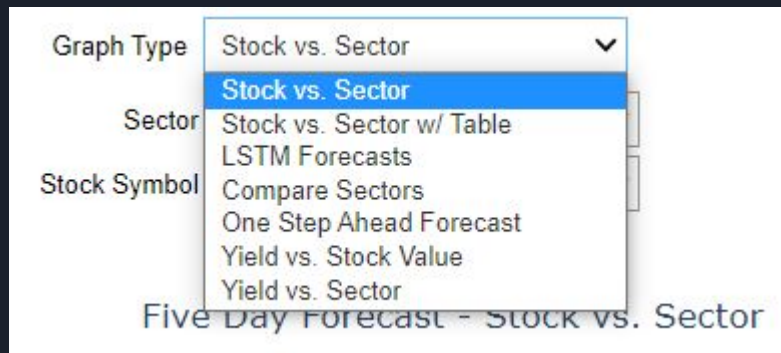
Graph Type Stock vs. Sector

Stock vs. Sector
Stock vs. Sector w/ Table
LSTM Forecasts
Compare Sectors
One Step Ahead Forecast
Yield vs. Stock Value
Yield vs. Sector

Sector

Stock Symbol

Five Day Forecast - Stock vs. Sector